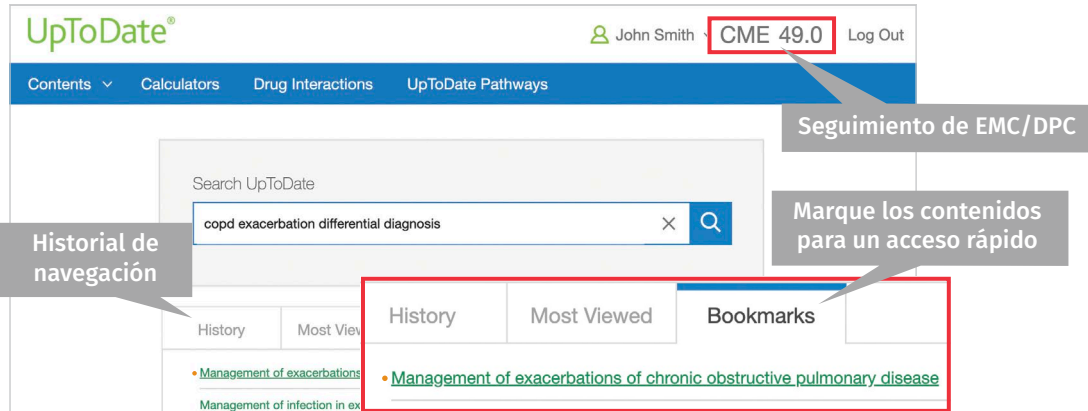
UpToDate®

John Smith CME 49.0 Log Out

Contents Calculators Drug Interactions UpToDate Pathways

Seguimiento de EMC/DPC

Search UpToDate

copd exacerbation differential diagnosis

Marque los contenidos para un acceso rápido

Historial de navegación

History Most View

Management of exacerbations

Management of infection in ex

History Most Viewed Bookmarks

Management of exacerbations of chronic obstructive pulmonary disease